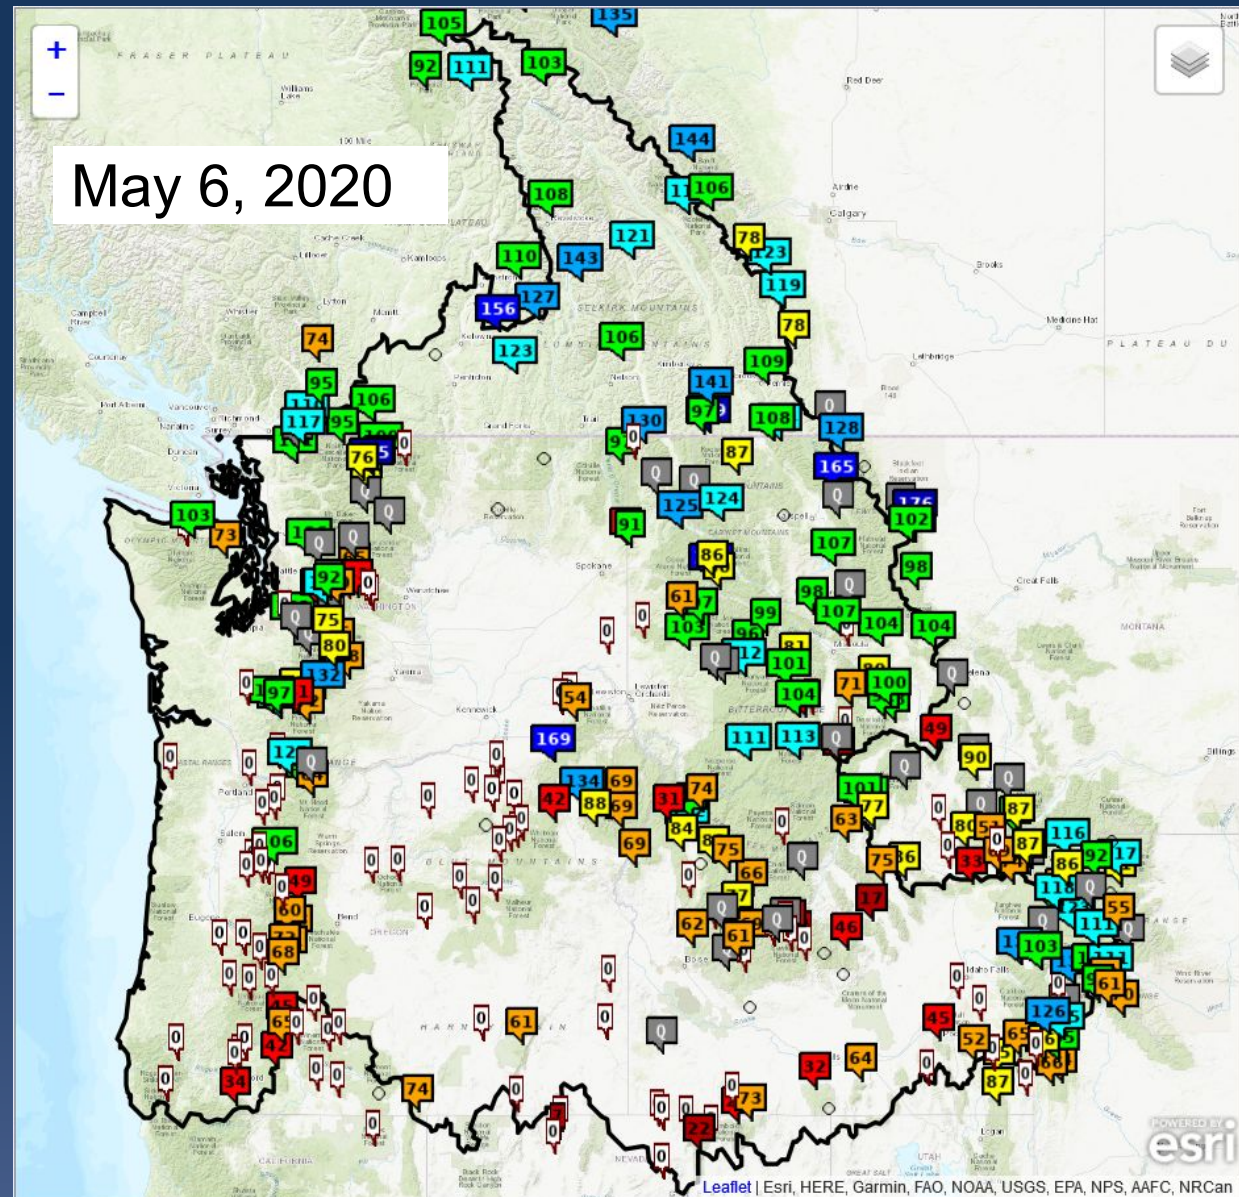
+
−

May 6, 2020

105 135
92 111 103
144
108 106
121 78
110 143 123
156 127 119
78
74 106
123 109
95
106 141
117 95 108 0
130
128
76
87
165
103
73
125 124
91
102
107
86
98
61
99
107 104 104
103
101
54
71 100
104
169
49
111 113
90
134 69
42 88 69 31 74
87
84
63
116
69
75
80
87
06
75
86 92 17
66
49
60
62 61
46
55
68
103
126
61
61
45
52 65
74
34
32 64
87
73
22

FRASER PLATEAU
Red Deer
Airdrie
Calgary
Brooks
Medicine Hat
Lethbridge
Kamloops
SELKIRK MOUNTAINS
Vancouver
Victoria
Spokane
Great Falls
MONTANA
Helena
Billings
Portland
Salem
Eugene
Bend
OREGON
Boise
Idaho Falls
NEVADA
UTAH
CALIFORNIA
Logan

Leaflet | Esri, HERE, Garmin, FAO, NOAA, USGS, EPA, NPS, AAFC, NRCan
POWERED BY esri